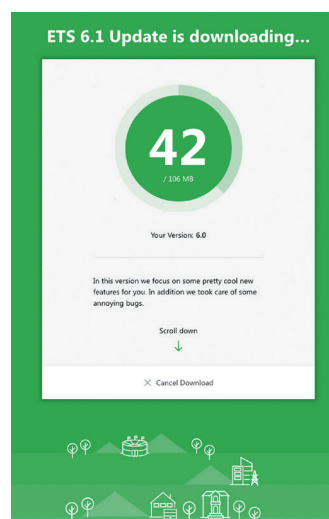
ETS 6.1 Update is downloading...

42

/ 106 MB

Your Version: 6.0

In this version we focus on some pretty cool new features for you. In addition we took care of some annoying bugs.

Scroll down

↓

× Cancel Download